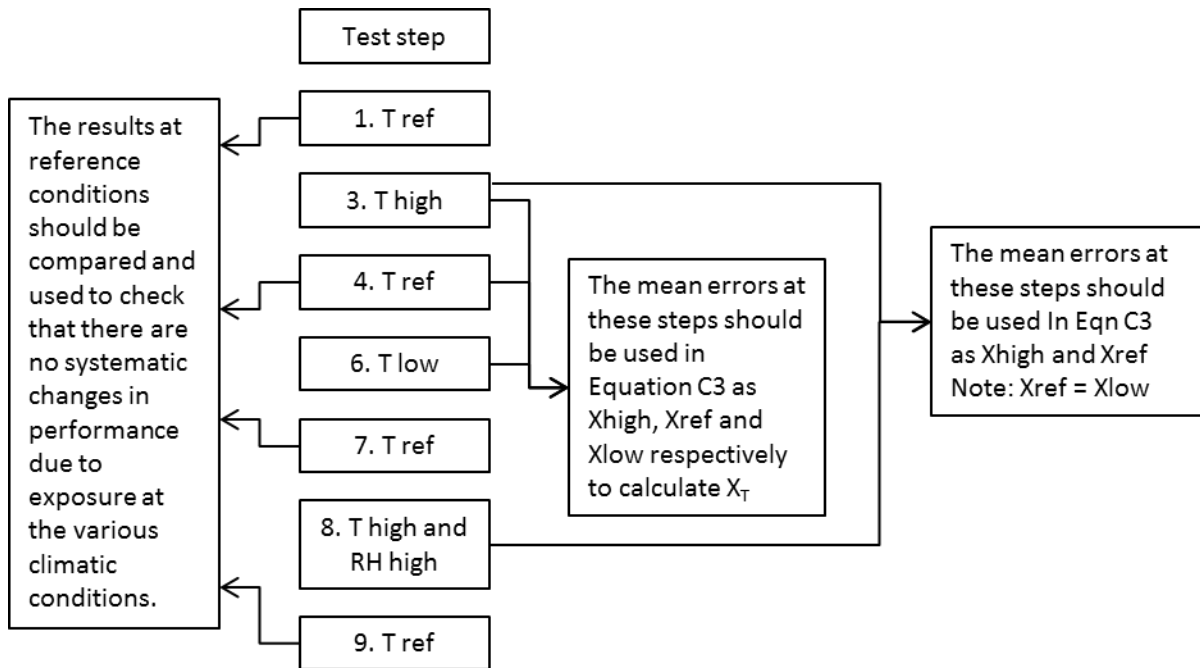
Test step

The results at reference conditions should be compared and used to check that there are no systematic changes in performance due to exposure at the various climatic conditions.

1. T ref

3. T high

4. T ref

6. T low

7. T ref

8. T high and RH high

9. T ref

The mean errors at these steps should be used in Equation C3 as Xhigh, Xref and Xlow respectively to calculate $X_T$

The mean errors at these steps should be used In Eqn C3 as Xhigh and Xref Note: Xref = Xlow